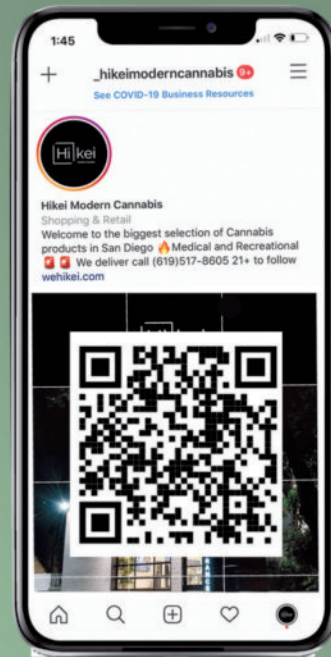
1:45

+ _hikeimoderncannabis 9+ ☰

See COVID-19 Business Resources

Hi kei

Hikei Modern Cannabis
Shopping & Retail
Welcome to the biggest selection of Cannabis products in San Diego 🔥Medical and Recreational 🚨🚨 We deliver call (619)517-8605 21+ to follow
wehikei.com